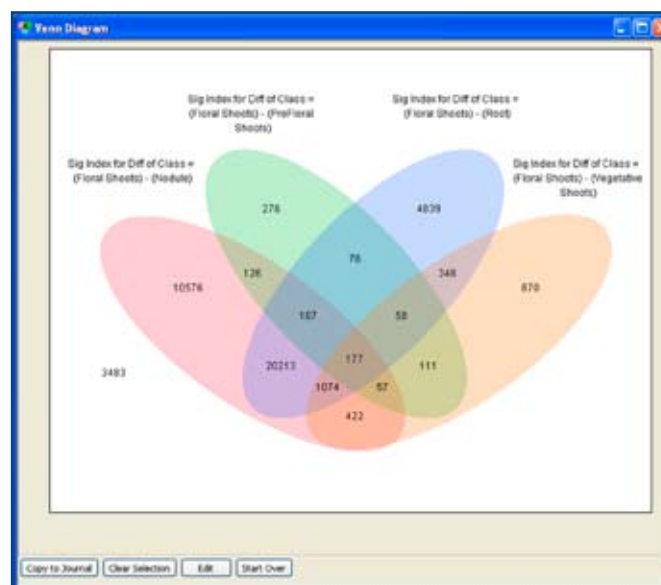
Venn Diagram

Sig Index for Diff of Class = (Floral Shoots) - (PreFloral Shoots)

Sig Index for Diff of Class = (Floral Shoots) - (Root)

Sig Index for Diff of Class = (Floral Shoots) - (Nodule)

Sig Index for Diff of Class = (Floral Shoots) - (Vegetative Shoots)

276

4839

76

126

348

10576

870

187

58

3483

20213

177

111

1074

67

422

Copy to Journal

Clear Selection

Edit

Start Over